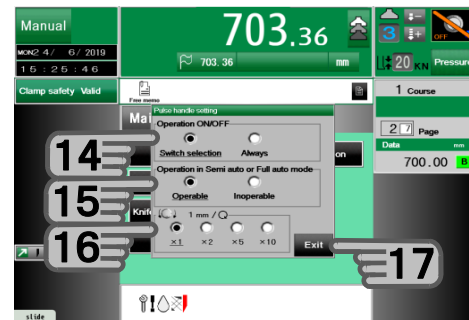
Manual

MON2 4 / 6 / 2019

15 : 25 : 46

Clamp safety Valid

703.36

703.36

mm

3

OFF

20 KN

Pressure

Free memo

Pulse handle setting

Operation ON/OFF

Switch selection

Always

Operation in Semi auto or Full auto mode

Operable

Inoperable

1 mm / Q

×1

×2

×5

×10

Exit

14

15

16

17

Ma

on

Knif

1 Course

2 / 7 Page

Data

mm

700.00

B

slide